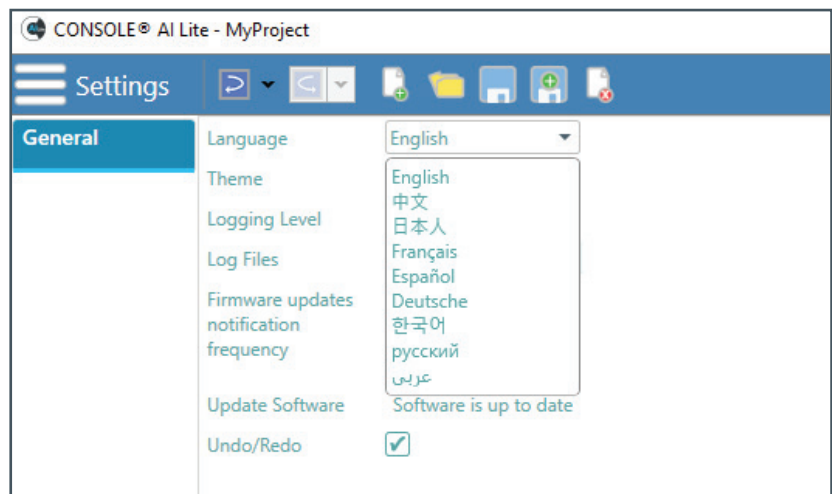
CONSOLE® AI Lite - MyProject

Settings

General

Language English

Theme

Logging Level

Log Files

Firmware updates notification frequency

English
中文
日本人
Français
Español
Deutsche
한국어
русский
عربى

Update Software Software is up to date

Undo/Redo ✔